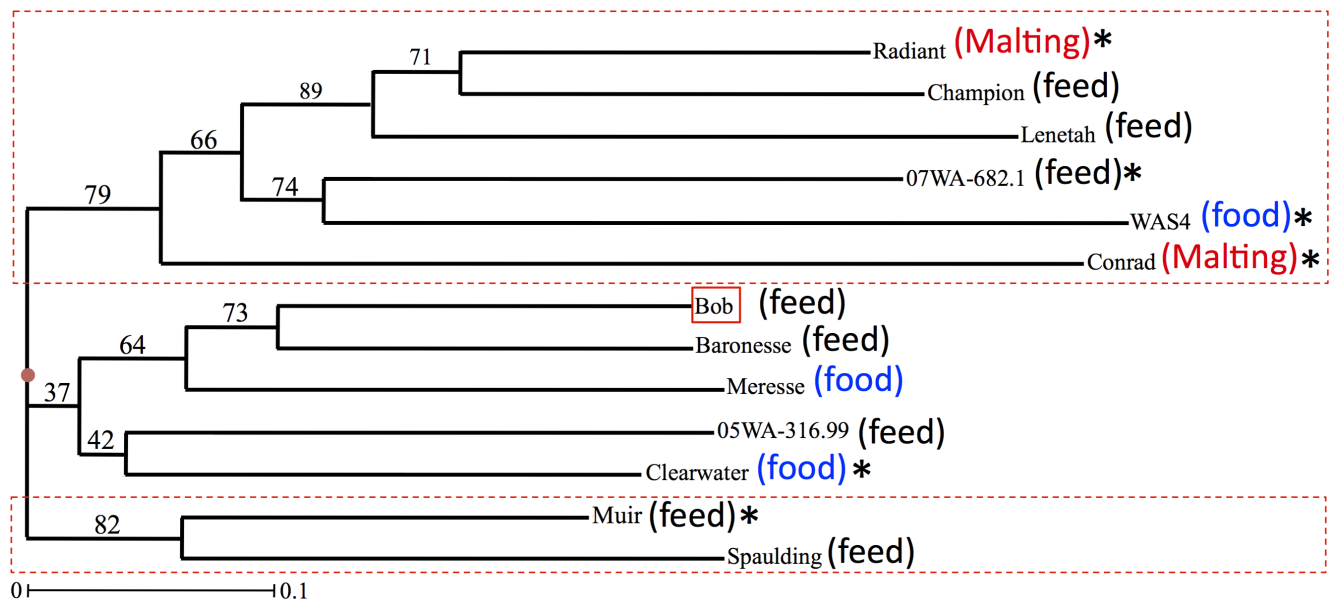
71
Radiant (Malting)*
89
Champion (feed)
66
Lenetah (feed)
74
07WA-682.1 (feed)*
79
WAS4 (food)*
Conrad (Malting)*
73
Bob (feed)
64
Baronesse (feed)
Meresse (food)
37
42
05WA-316.99 (feed)
Clearwater (food)*
82
Muir (feed)*
Spaulding (feed)
0
0.1